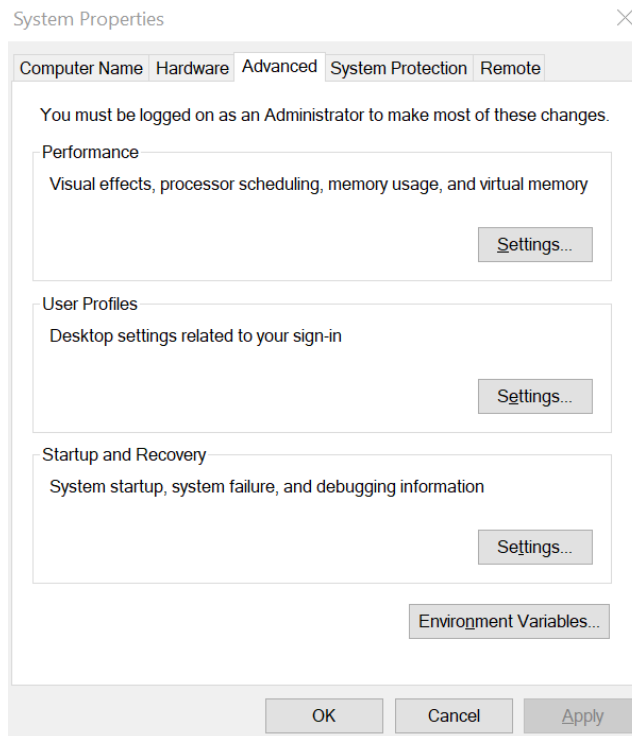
System Properties

Computer Name | Hardware | Advanced | System Protection | Remote

You must be logged on as an Administrator to make most of these changes.

Performance

Visual effects, processor scheduling, memory usage, and virtual memory

Settings...

User Profiles

Desktop settings related to your sign-in

Settings...

Startup and Recovery

System startup, system failure, and debugging information

Settings...

Environment Variables...

OK | Cancel | Apply